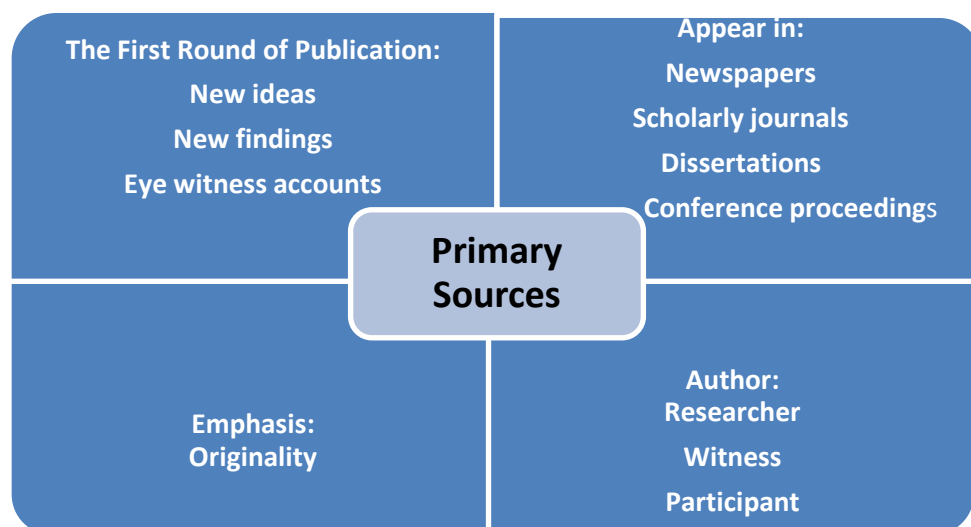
The First Round of Publication:
New ideas
New findings
Eye witness accounts

Appear in:
Newspapers
Scholarly journals
Dissertations
Conference proceedings

Primary Sources

Emphasis:
Originality

Author:
Researcher
Witness
Participant